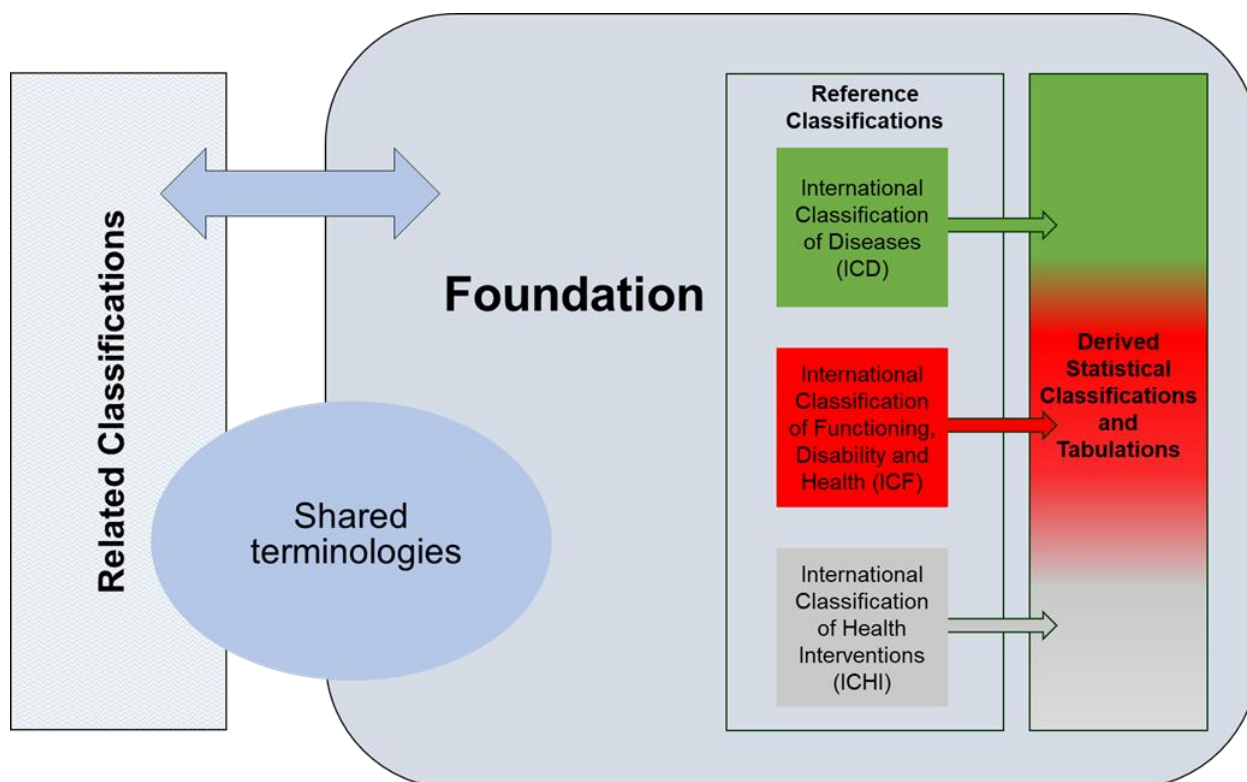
Related Classifications

Shared terminologies

Foundation

Reference Classifications

International Classification of Diseases (ICD)

International Classification of Functioning, Disability and Health (ICF)

International Classification of Health Interventions (ICHI)

Derived Statistical Classifications and Tabulations